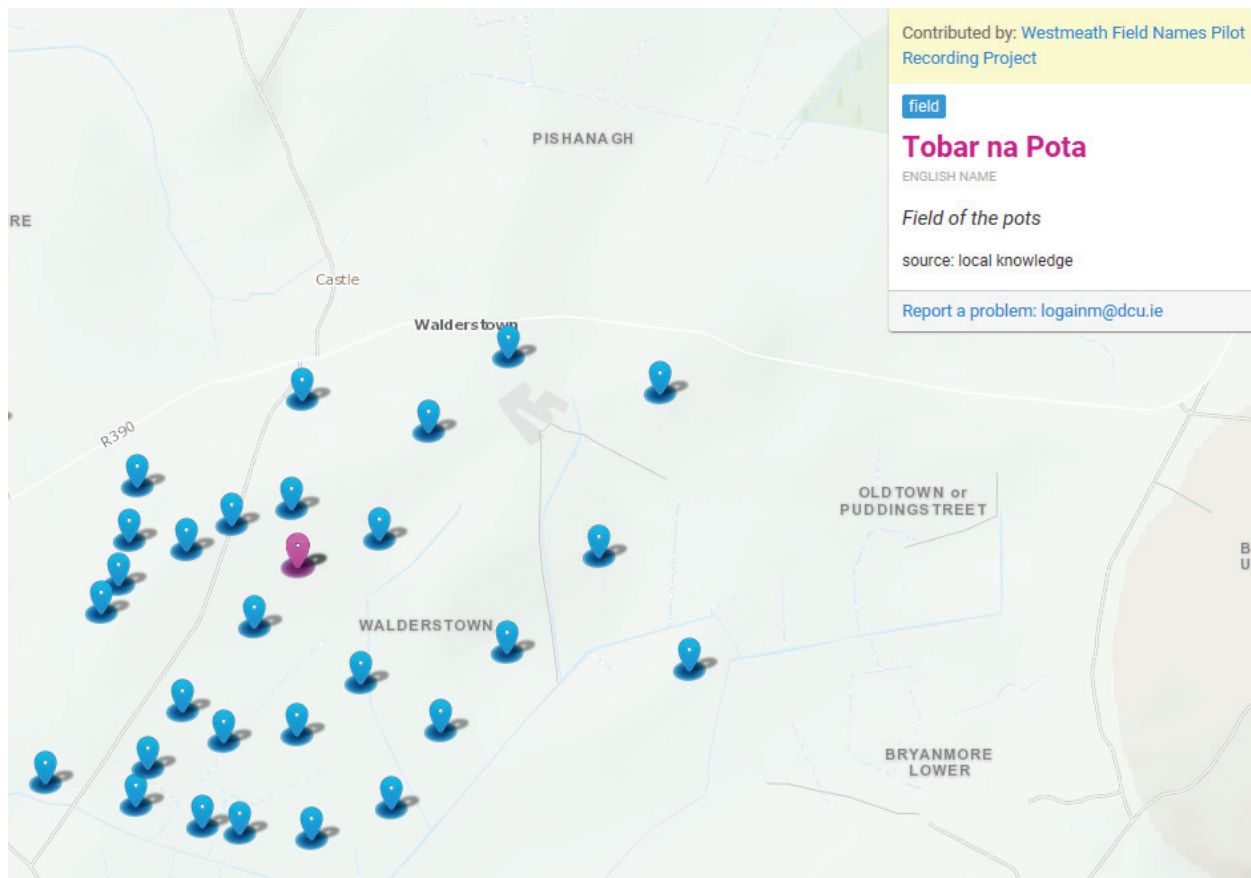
Contributed by: Westmeath Field Names Pilot Recording Project

field

Tobar na Pota

ENGLISH NAME

Field of the pots

source: local knowledge

Report a problem: logainm@dcu.ie

PISHANAGH

RE

Castle

Walderstown

R390

OLDTOWN or PUDDINGSTREET

B U

WALDERSTOWN

BRYANMORE LOWER